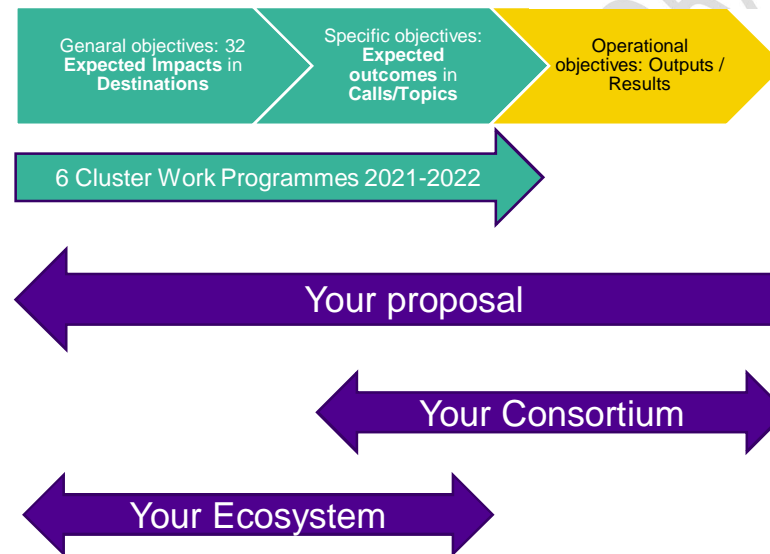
Genaral objectives: 32 **Expected Impacts** in **Destinations**

Specific objectives: **Expected outcomes** in **Calls/Topics**

Operational objectives: Outputs / Results

6 Cluster Work Programmes 2021-2022

Your proposal

Your Consortium

Your Ecosystem